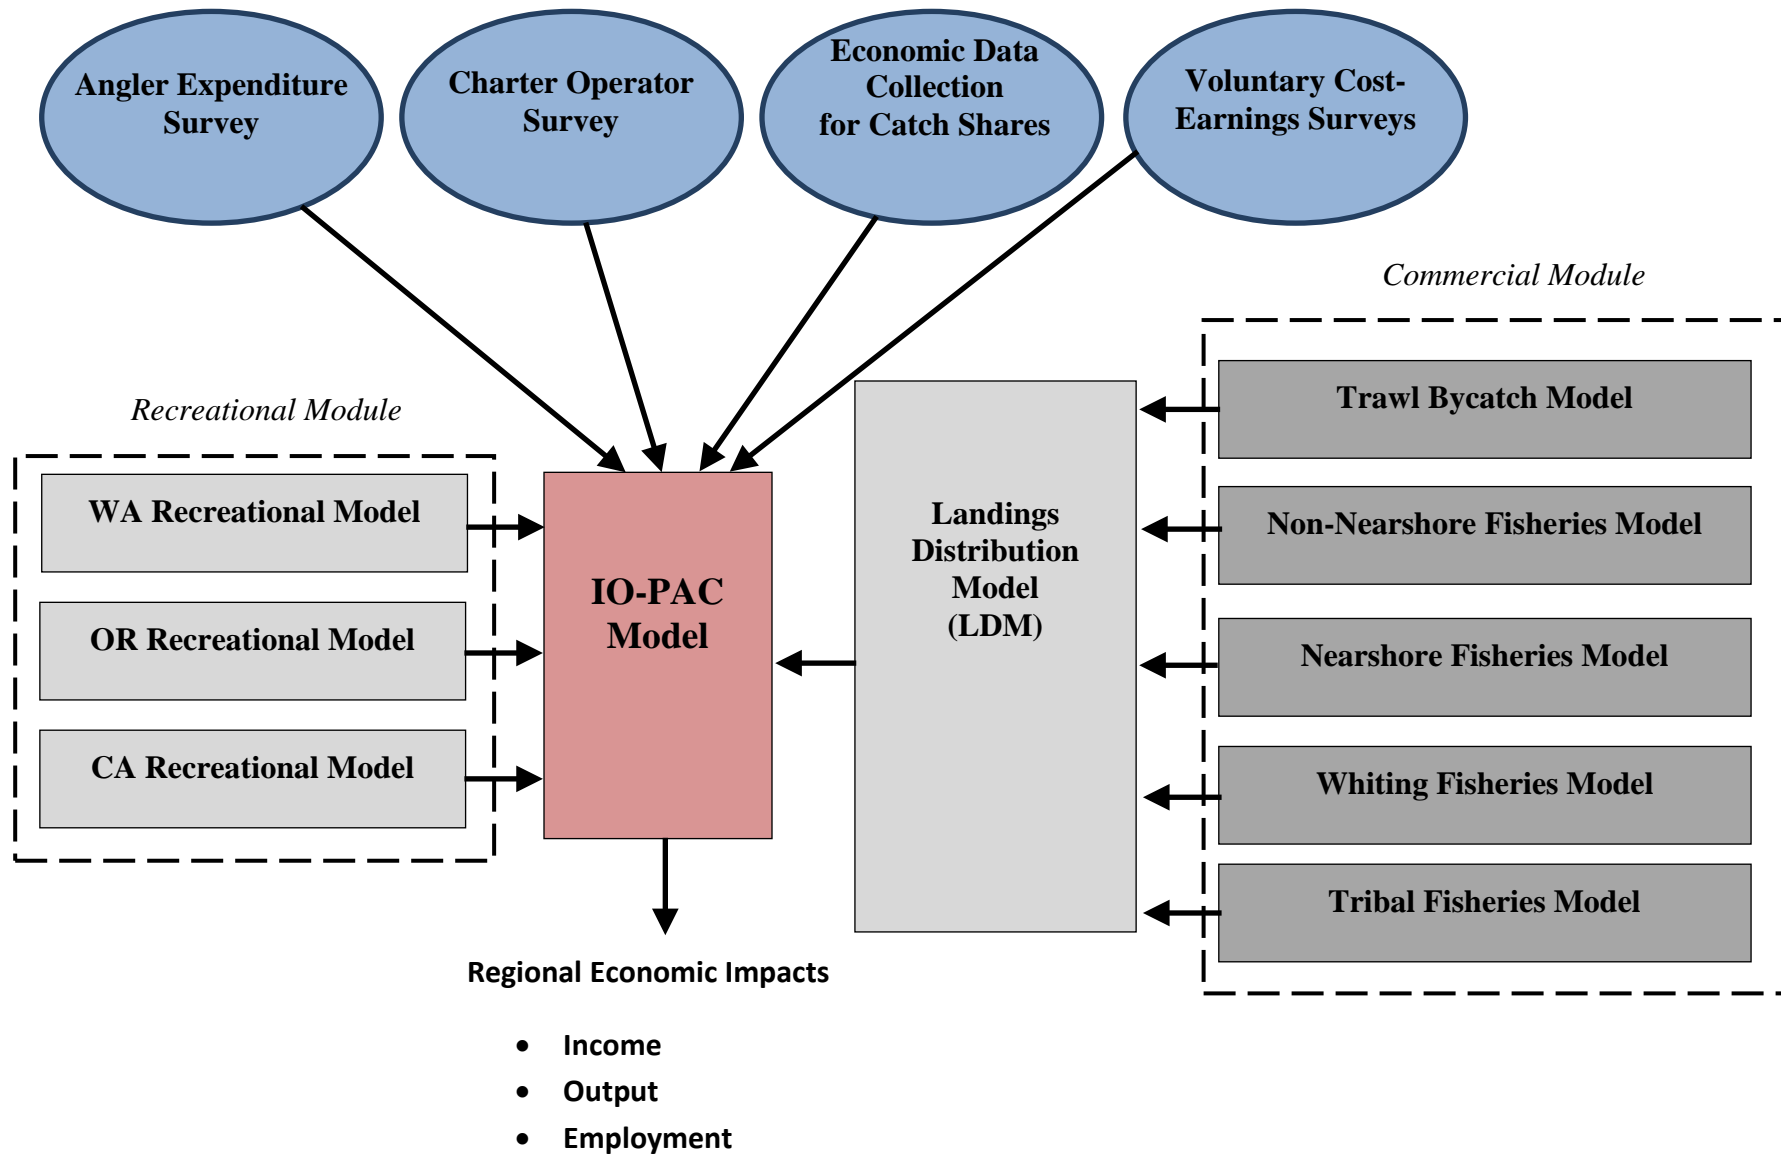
Angler Expenditure Survey

Charter Operator Survey

Economic Data Collection for Catch Shares

Voluntary Cost-Earnings Surveys

Commercial Module

Recreational Module

WA Recreational Model

OR Recreational Model

CA Recreational Model

IO-PAC Model

Landings Distribution Model (LDM)

Trawl Bycatch Model

Non-Nearshore Fisheries Model

Nearshore Fisheries Model

Whiting Fisheries Model

Tribal Fisheries Model

Regional Economic Impacts

- Income
- Output
- Employment